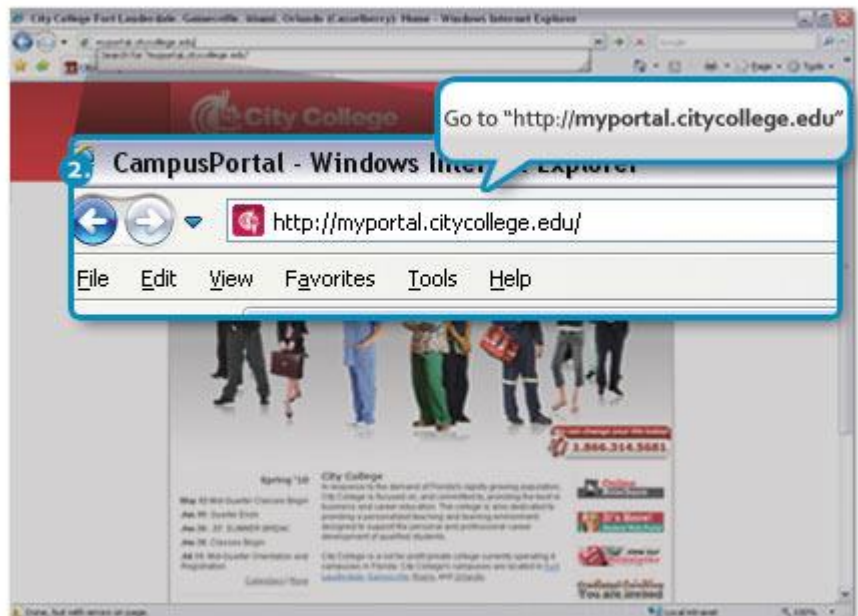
City College Fort Lauderdale · Gainesville · Miami · Orlando (Casselberry) Home - Windows Internet Explorer

City College

Go to "http://myportal.citycollege.edu"

2.

CampusPortal - Windows Inter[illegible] Explorer

http://myportal.citycollege.edu/

File Edit View Favorites Tools Help

Spring '10

City College

3.866.314.5681

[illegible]

Done, but with errors on page.

Local intranet

100%